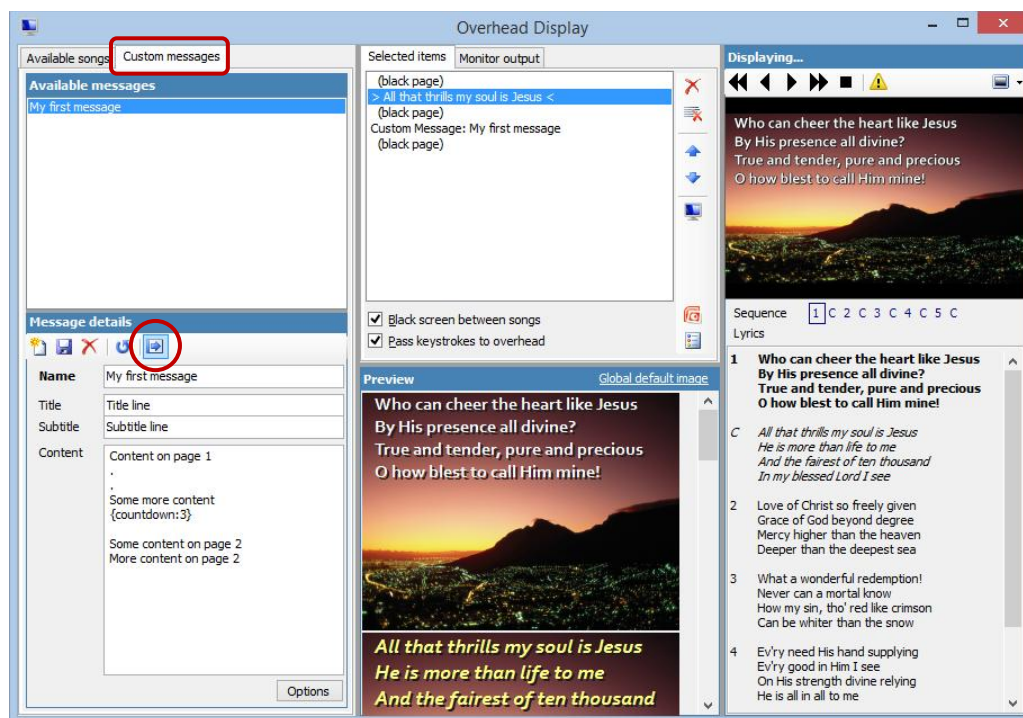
Overhead Display

Available songs | Custom messages

Available messages

My first message

Message details

Name: My first message

Title: Title line

Subtitle: Subtitle line

Content:
Content on page 1
.
.
Some more content
{countdown:3}

Some content on page 2
More content on page 2

Options

Selected items | Monitor output

(black page)
> All that thrills my soul is Jesus <
(black page)
Custom Message: My first message
(black page)

Black screen between songs

Pass keystrokes to overhead

Preview

Global default image

Who can cheer the heart like Jesus
By His presence all divine?
True and tender, pure and precious
O how blest to call Him mine!

All that thrills my soul is Jesus
He is more than life to me
And the fairest of ten thousand

Displaying...

Who can cheer the heart like Jesus
By His presence all divine?
True and tender, pure and precious
O how blest to call Him mine!

Sequence 1 C 2 C 3 C 4 C 5 C

Lyrics

1 Who can cheer the heart like Jesus
By His presence all divine?
True and tender, pure and precious
O how blest to call Him mine!

C All that thrills my soul is Jesus
He is more than life to me
And the fairest of ten thousand
In my blessed Lord I see

2 Love of Christ so freely given
Grace of God beyond degree
Mercy higher than the heaven
Deeper than the deepest sea

3 What a wonderful redemption!
Never can a mortal know
How my sin, tho' red like crimson
Can be whiter than the snow

4 Ev'ry need His hand supplying
Ev'ry good in Him I see
On His strength divine relying
He is all in all to me